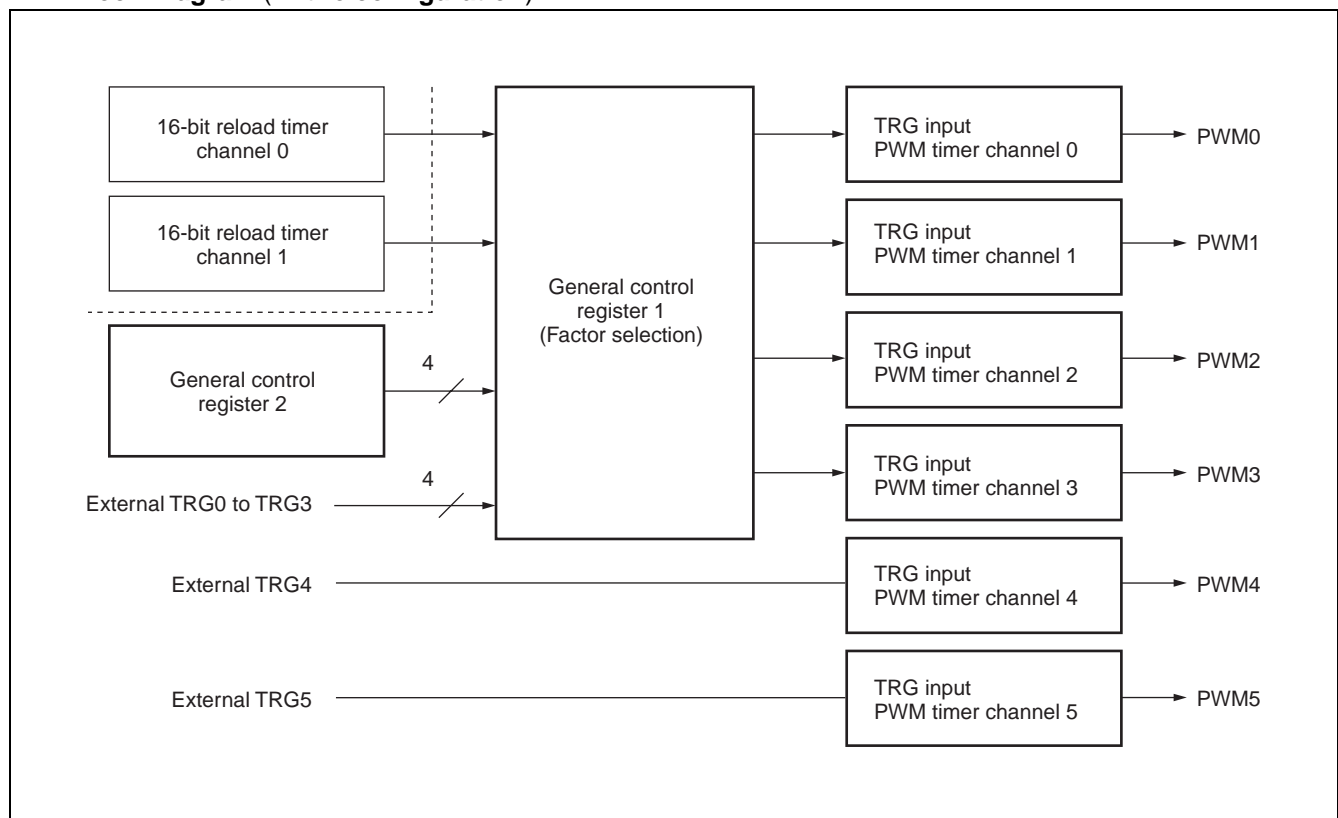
16-bit reload timer channel 0

16-bit reload timer channel 1

General control register 2

External TRG0 to TRG3

External TRG4

External TRG5

4

4

General control register 1 (Factor selection)

TRG input PWM timer channel 0

TRG input PWM timer channel 1

TRG input PWM timer channel 2

TRG input PWM timer channel 3

TRG input PWM timer channel 4

TRG input PWM timer channel 5

PWM0

PWM1

PWM2

PWM3

PWM4

PWM5